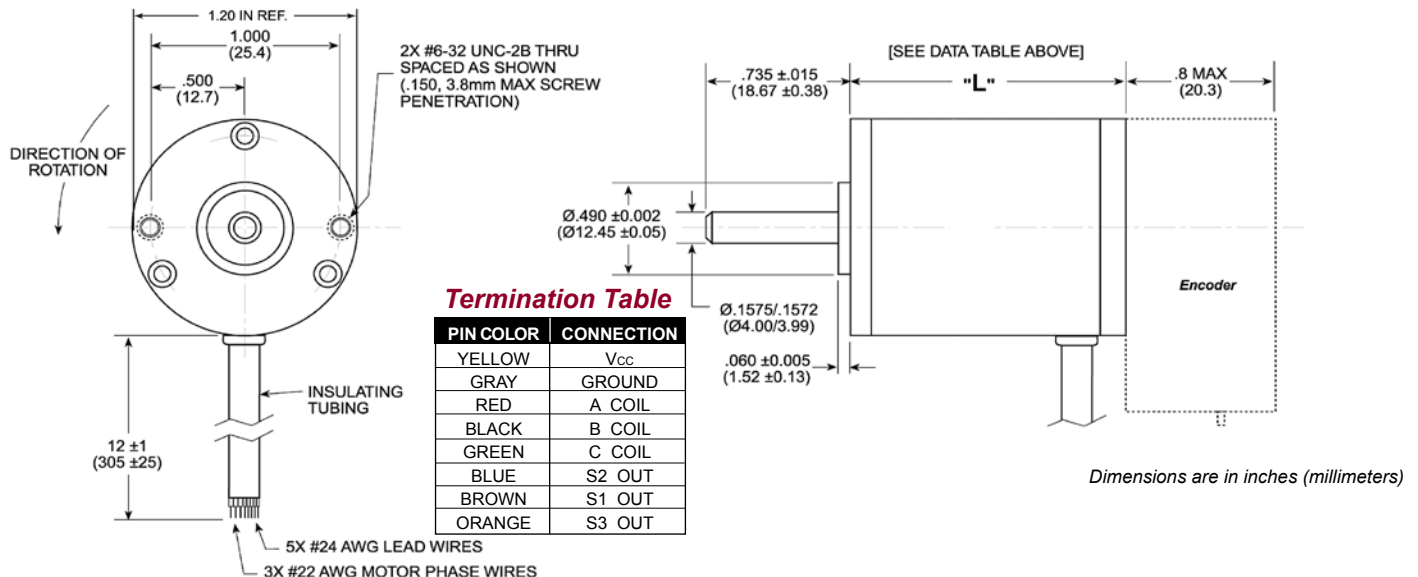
1.20 IN REF.
1.000
(25.4)
.500
(12.7)
2X #6-32 UNC-2B THRU SPACED AS SHOWN (.150, 3.8mm MAX SCREW PENETRATION)
DIRECTION OF ROTATION
INSULATING TUBING
12 ±1
(305 ±25)
5X #24 AWG LEAD WIRES
3X #22 AWG MOTOR PHASE WIRES

Termination Table

| PIN COLOR | CONNECTION |
|---|---|
| YELLOW | $V_{CC}$ |
| GRAY | GROUND |
| RED | A COIL |
| BLACK | B COIL |
| GREEN | C COIL |
| BLUE | S2 OUT |
| BROWN | S1 OUT |
| ORANGE | S3 OUT |

[SEE DATA TABLE ABOVE]
.735 ±.015
(18.67 ±0.38)
"L"
.8 MAX
(20.3)
Ø.490 ±0.002
(Ø12.45 ±0.05)
Encoder
Ø.1575/.1572
(Ø4.00/3.99)
.060 ±0.005
(1.52 ±0.13)

Dimensions are in inches (millimeters)